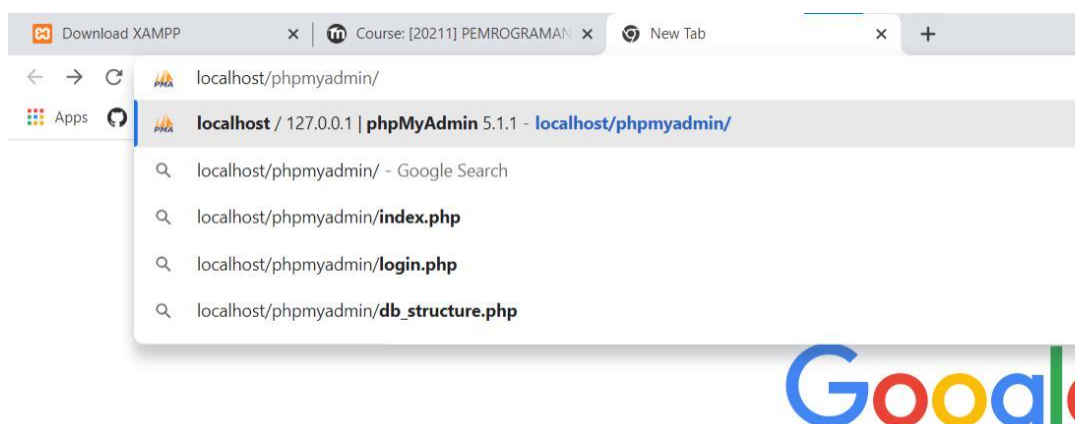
Download XAMPP
Course: [20211] PEMROGRAMAN
New Tab
+
Apps
localhost/phpmyadmin/
localhost / 127.0.0.1 | phpMyAdmin 5.1.1 - localhost/phpmyadmin/
localhost/phpmyadmin/ - Google Search
localhost/phpmyadmin/index.php
localhost/phpmyadmin/login.php
localhost/phpmyadmin/db_structure.php
Googl